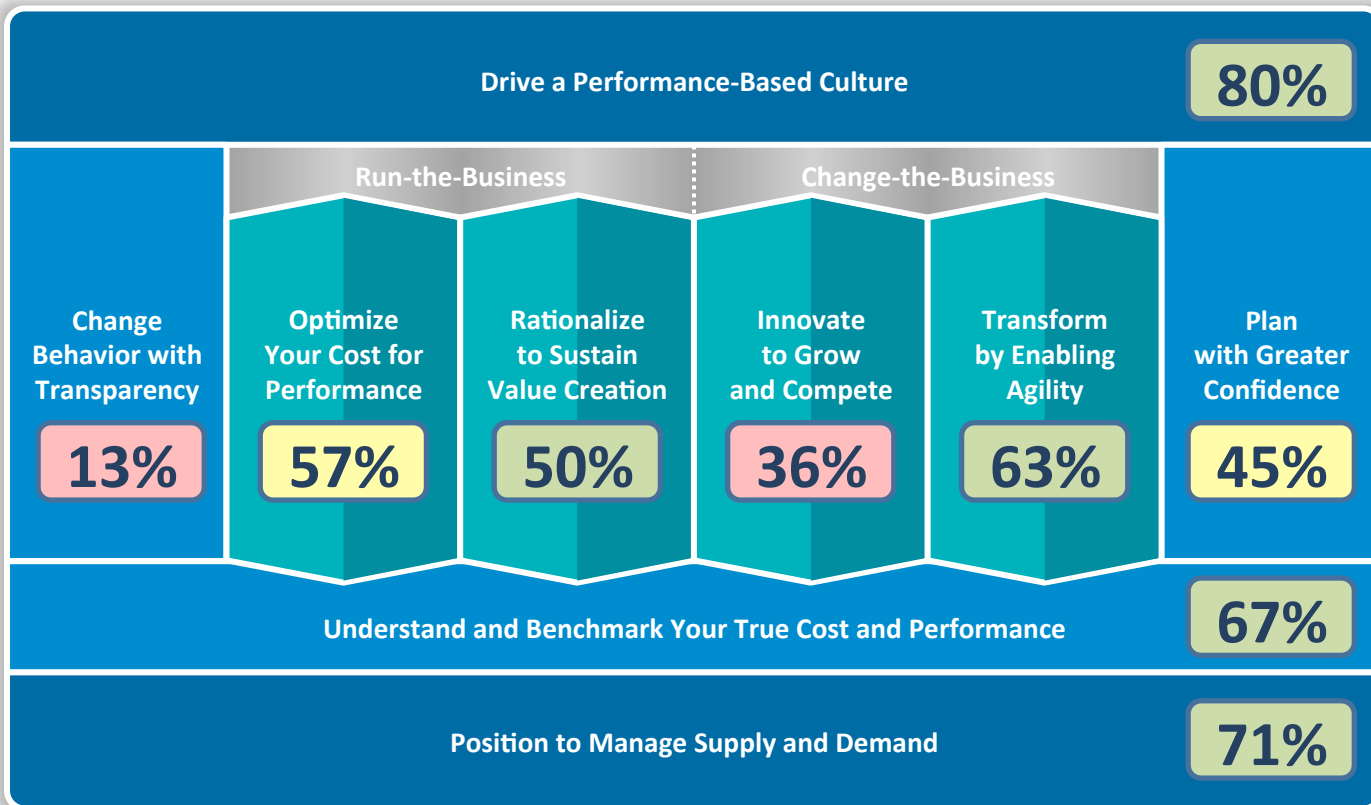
Drive a Performance-Based Culture

80%

Run-the-Business

Change-the-Business

Change Behavior with Transparency

13%

Optimize Your Cost for Performance

57%

Rationalize to Sustain Value Creation

50%

Innovate to Grow and Compete

36%

Transform by Enabling Agility

63%

Plan with Greater Confidence

45%

Understand and Benchmark Your True Cost and Performance

67%

Position to Manage Supply and Demand

71%